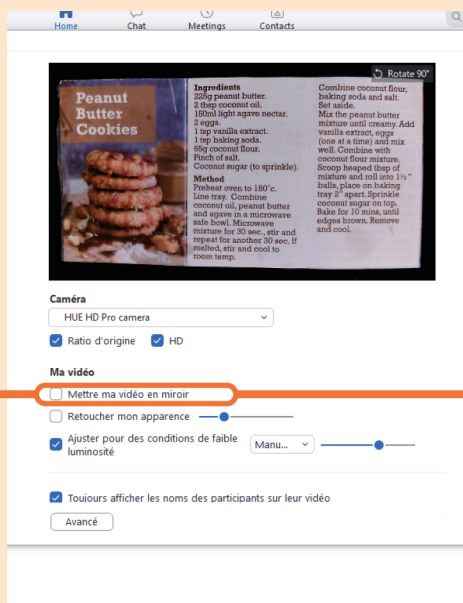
Home Chat Meetings Contacts

Rotate 90°

Peanut Butter Cookies

Ingredients
225g peanut butter.
2 tbsp coconut oil.
150ml light agave nectar.
2 eggs.
1 tsp vanilla extract.
1 tsp baking soda.
85g coconut flour.
Pinch of salt.
Coconut sugar (to sprinkle).

Method
Preheat oven to 180°c.
Line tray. Combine coconut oil, peanut butter and agave in a microwave safe bowl. Microwave mixture for 30 sec., stir and repeat for another 30 sec. If melted, stir and cool to room temp.

Combine coconut flour, baking soda and salt. Set aside.
Mix the peanut butter mixture until creamy. Add vanilla extract, eggs (one at a time) and mix well. Combine with coconut flour mixture. Scoop heaped tbsp of mixture and roll into 1½" balls, place on baking tray 2" apart. Sprinkle coconut sugar on top. Bake for 10 mins, until edges brown. Remove and cool.

Caméra
HUE HD Pro camera
Ratio d'origine HD

Ma vidéo
Mettre ma vidéo en miroir
Retoucher mon apparence
Ajuster pour des conditions de faible luminosité Manu...

Toujours afficher les noms des participants sur leur vidéo
Avancé